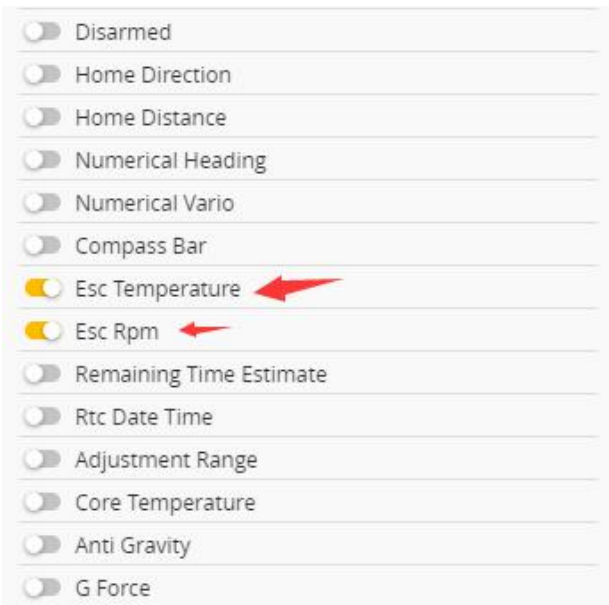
Disarmed
Home Direction
Home Distance
Numerical Heading
Numerical Vario
Compass Bar
Esc Temperature
Esc Rpm
Remaining Time Estimate
Rtc Date Time
Adjustment Range
Core Temperature
Anti Gravity
G Force